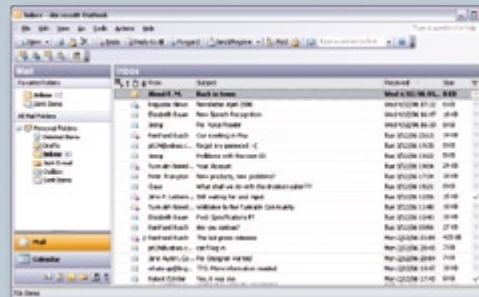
Inbox - Microsoft Outlook

File Edit View Go Tools Actions Help

New | Reply | Reply to All | Forward | Send/Receive | Find

Mail

Favorite Folders

Inbox

Sent Items

All Mail Folders

Personal Folders

Deleted Items

Drafts

Inbox

Junk E-mail

Outbox

Sent Items

Inbox

From

Subject

Received

Size

Back in town

Newsletter April 2006

Elisabeth Baum

Speech Recognition

Jenny

The Voice Provider

Reinhard Busch

Our meeting in May

Reinhard Busch

Jenny

Problems with the new ID

How are you?

What shall we do with the drunken sailor??

Still waiting for your input

Elisabeth Baum

Final Specifications

Reinhard Busch

Are you coming?

Reinhard Busch

The last press release

Elisabeth Baum

Mail

Calendar

Items